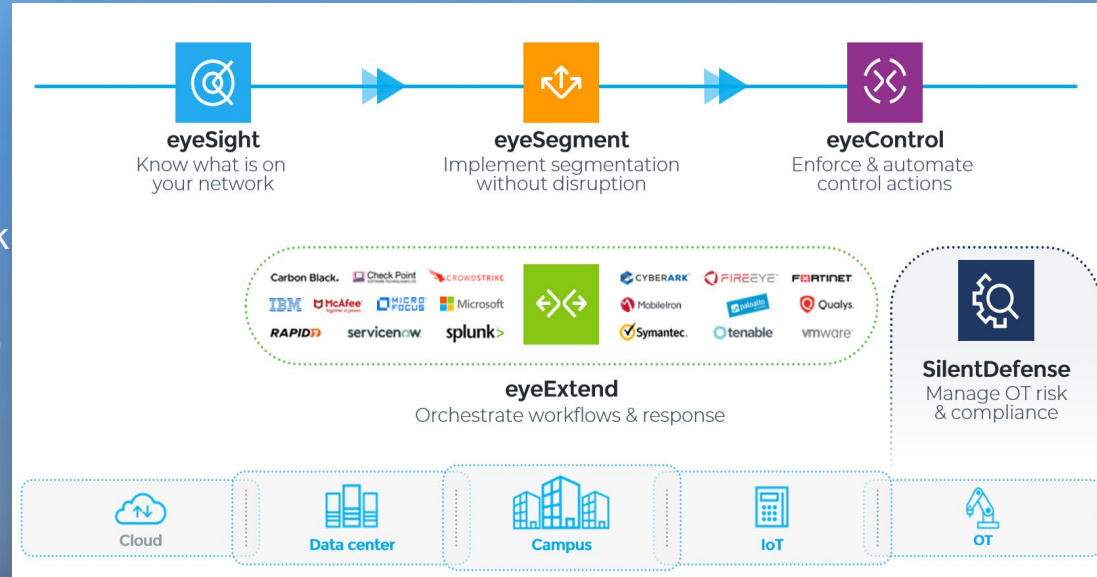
eyeSight
Know what is on your network

eyeSegment
Implement segmentation without disruption

eyeControl
Enforce & automate control actions

Carbon Black. Check Point CROWDSTRIKE IBM McAfee MICRO FOCUS Microsoft RAPID7 servicenow splunk> CYBERARK FIREEYE FORTINET MobileIron paloalto Qualys Symantec. tenable vmware

eyeExtend
Orchestrate workflows & response

SilentDefense
Manage OT risk & compliance

Cloud
Data center
Campus
IoT
OT